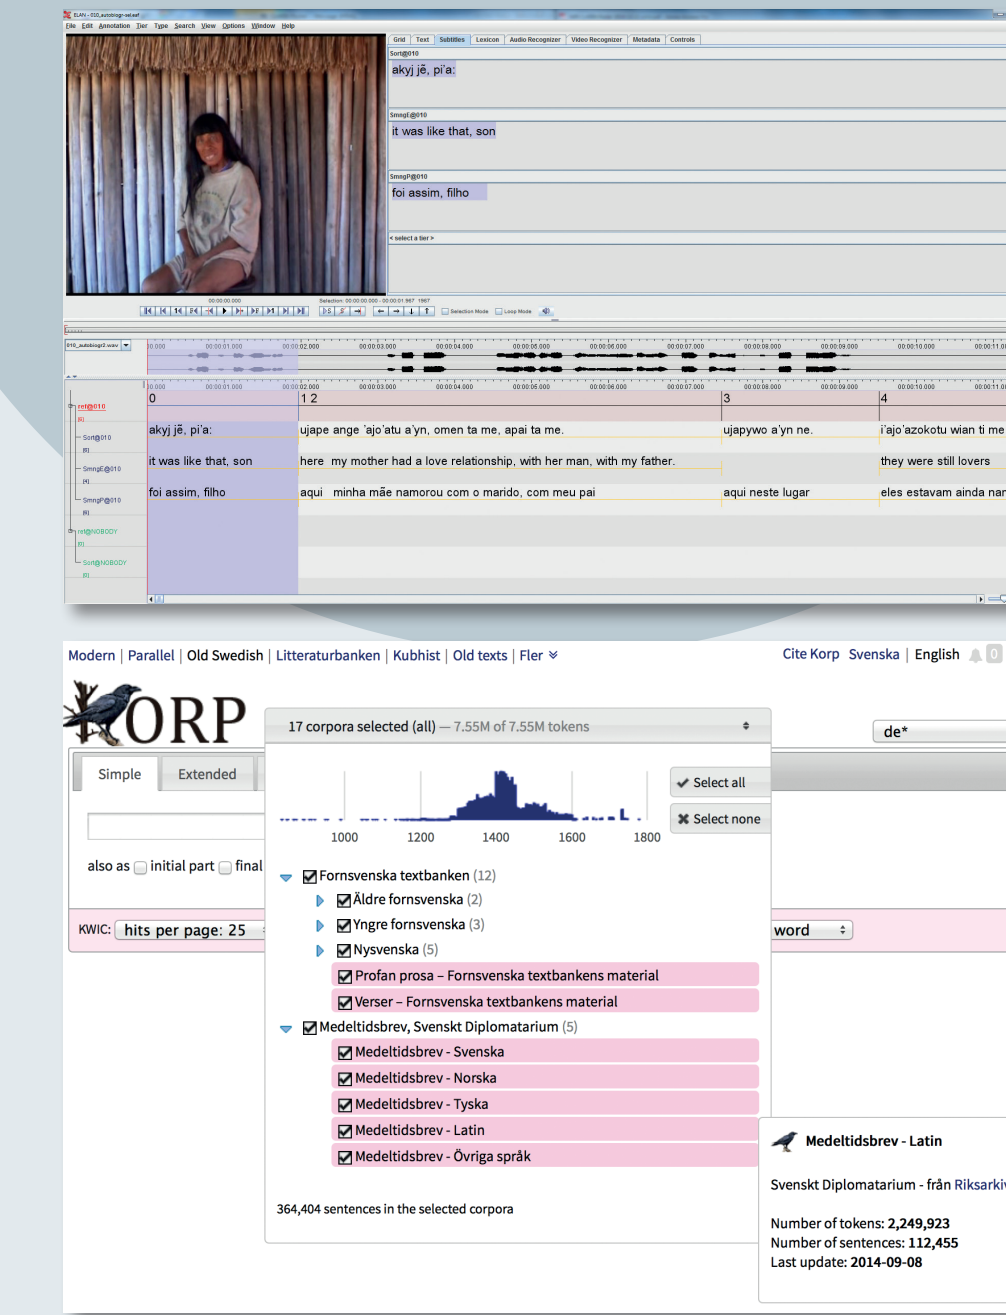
ELAN - 010_autobiogr-sel.eaf
File Edit Annotation Tier Type Search View Options Window Help

Grid Text Subtitles Lexicon Audio Recognizer Video Recognizer Metadata Controls

Sort@010
akyj jẽ, pi'a:

SmngE@010
it was like that, son

SmngP@010
foi assim, filho

< select a tier >

00:00:00.000
Selection: 00:00:00.000 - 00:00:01.967 1967

Selection Mode Loop Mode

010_autobiogr2.wav

00:00:01.000 00:00:02.000 00:00:03.000 00:00:04.000 00:00:05.000 00:00:06.000 00:00:07.000 00:00:08.000 00:00:09.000 00:00:10.000 00:00:11.0

ref@010
Sort@010
SmngE@010
SmngP@010
ref@NOBODY
Sort@NOBODY

0 | 1 2 | 3 | 4

akyj jẽ, pi'a: | ujape ange 'ajo'atu a'yn, omen ta me, apai ta me. | ujapywo a'yn ne. | i'ajo'azokotu wian ti me

it was like that, son | here my mother had a love relationship, with her man, with my father. | | they were still lovers

foi assim, filho | aqui minha mãe namorou com o marido, com meu pai | aqui neste lugar | eles estavam ainda nar

Modern | Parallel | Old Swedish | Litteraturbanken | Kubhist | Old texts | Fler

Cite Korp Svenska | English 0

KORP

Simple Extended

also as initial part final

KWIC: hits per page: 25

17 corpora selected (all) — 7.55M of 7.55M tokens

de*

1000 1200 1400 1600 1800

Select all
Select none

Fornsvenska textbanken (12)
Äldre fornsvenska (2)
Yngre fornsvenska (3)
Nysvenska (5)
Profan prosa – Fornsvenska textbankens material
Verser – Fornsvenska textbankens material
Medeltidsbrev, Svenskt Diplomatarium (5)
Medeltidsbrev - Svenska
Medeltidsbrev - Norska
Medeltidsbrev - Tyska
Medeltidsbrev - Latin
Medeltidsbrev - Övriga språk

364,404 sentences in the selected corpora

word

Medeltidsbrev - Latin

Svenskt Diplomatarium - från Riksarkiv

Number of tokens: 2,249,923
Number of sentences: 112,455
Last update: 2014-09-08